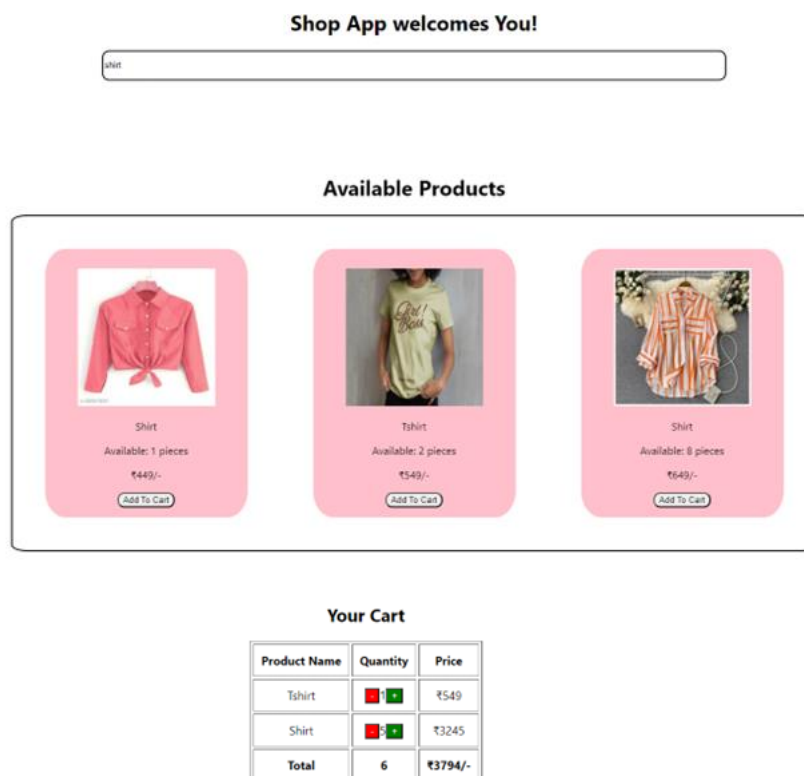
Shop App welcomes You!

shirt

Available Products

Shirt

Available: 1 pieces

₹449/-

Add To Cart

Tshirt

Available: 2 pieces

₹549/-

Add To Cart

Shirt

Available: 8 pieces

₹649/-

Add To Cart

Your Cart

| Product Name | Quantity | Price |
|---|---|---|
| Tshirt | - 1 + | ₹549 |
| Shirt | - 5 + | ₹3245 |
| Total | 6 | ₹3794/- |